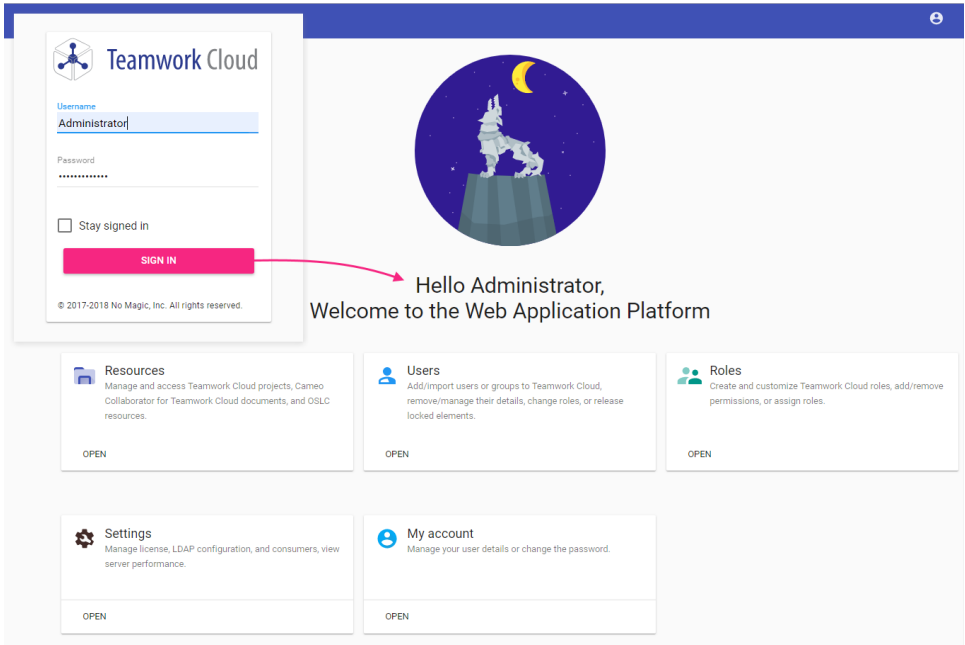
Teamwork Cloud

Username
Administrator

Password
•••••••••••••

Stay signed in

SIGN IN

© 2017-2018 No Magic, Inc. All rights reserved.

Hello Administrator,
Welcome to the Web Application Platform

Resources
Manage and access Teamwork Cloud projects, Cameo Collaborator for Teamwork Cloud documents, and OSLC resources.

OPEN

Users
Add/import users or groups to Teamwork Cloud, remove/manage their details, change roles, or release locked elements.

OPEN

Roles
Create and customize Teamwork Cloud roles, add/remove permissions, or assign roles.

OPEN

Settings
Manage license, LDAP configuration, and consumers, view server performance.

OPEN

My account
Manage your user details or change the password.

OPEN